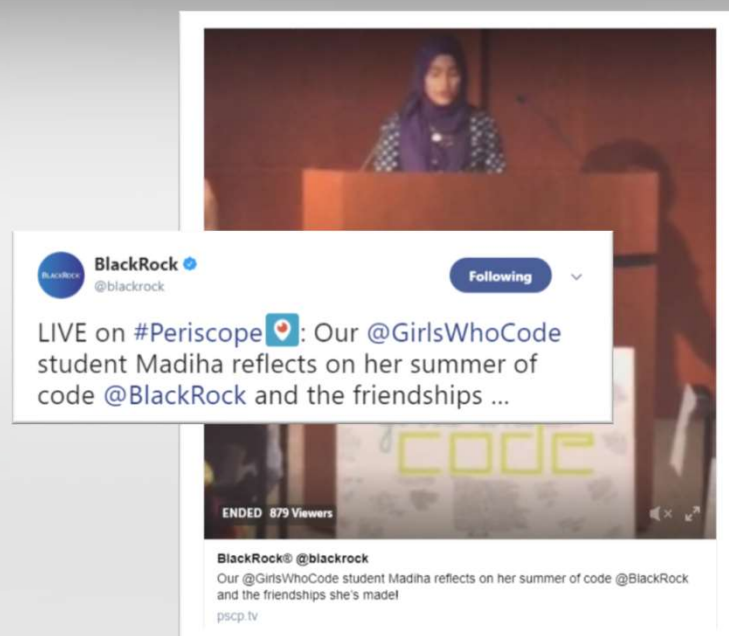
BLACKROCK

BlackRock
@blackrock

Following

LIVE on #Periscope: Our @GirlsWhoCode student Madiha reflects on her summer of code @BlackRock and the friendships ...

code

ENDED 879 Viewers

BlackRock® @blackrock
Our @GirlsWhoCode student Madiha reflects on her summer of code @BlackRock and the friendships she's made!
pscp.tv